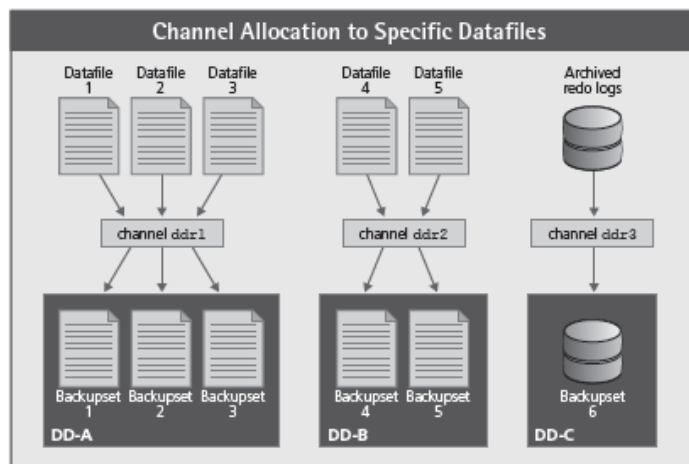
Channel Allocation to Specific Datafiles

Datafile 1

Datafile 2

Datafile 3

Datafile 4

Datafile 5

Archived redo logs

channel ddr1

channel ddr2

channel ddr3

Backupset 1

Backupset 2

Backupset 3

DD-A

Backupset 4

Backupset 5

DD-B

Backupset 6

DD-C